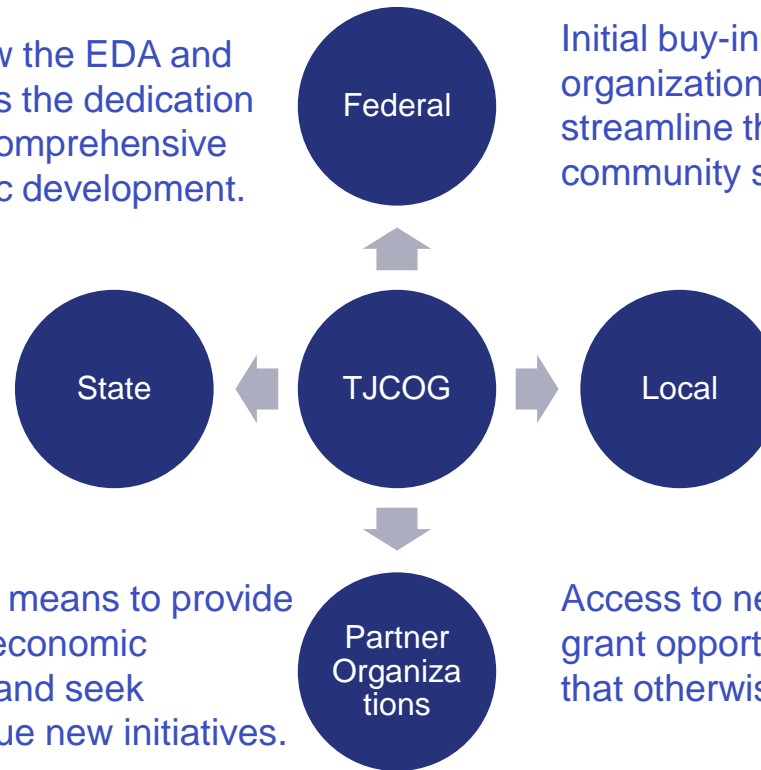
w the EDA and s the dedication omprehensive c development.

Federal

Initial buy-in organization streamline th community s

State

TJCOG

Local

means to provide economic and seek ue new initiatives.

Partner Organiza tions

Access to ne grant opport that otherwis